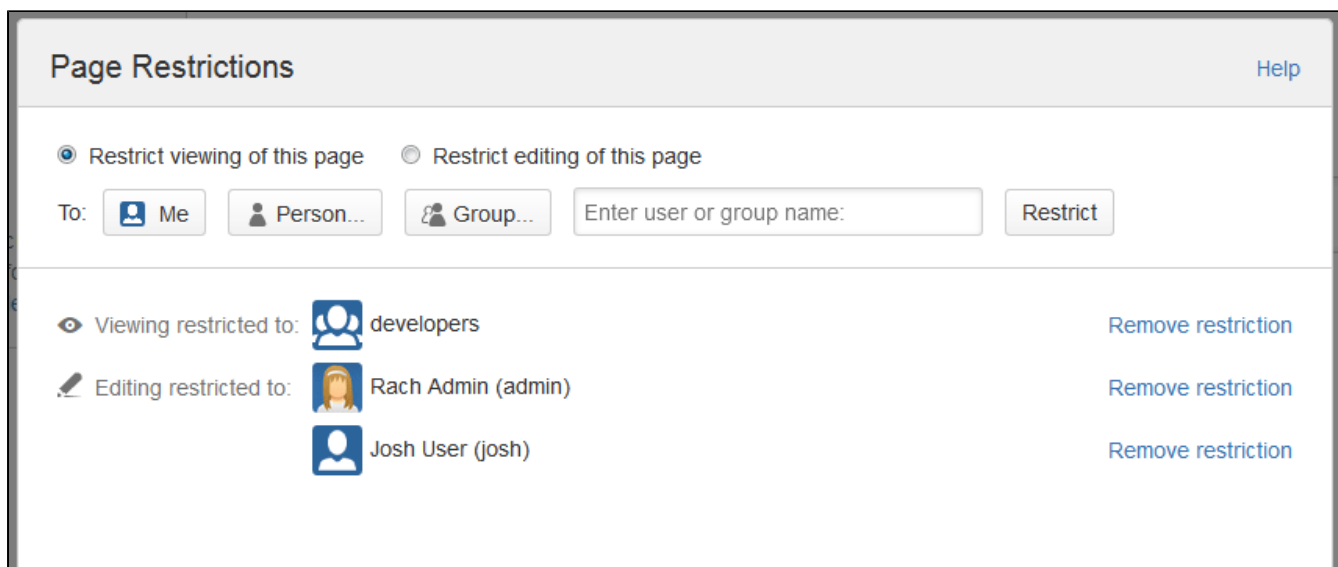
Page Restrictions

Help

Restrict viewing of this page

Restrict editing of this page

To: Me Person... Group... Enter user or group name: Restrict

Viewing restricted to: developers Remove restriction

Editing restricted to: Rach Admin (admin) Remove restriction

Josh User (josh) Remove restriction